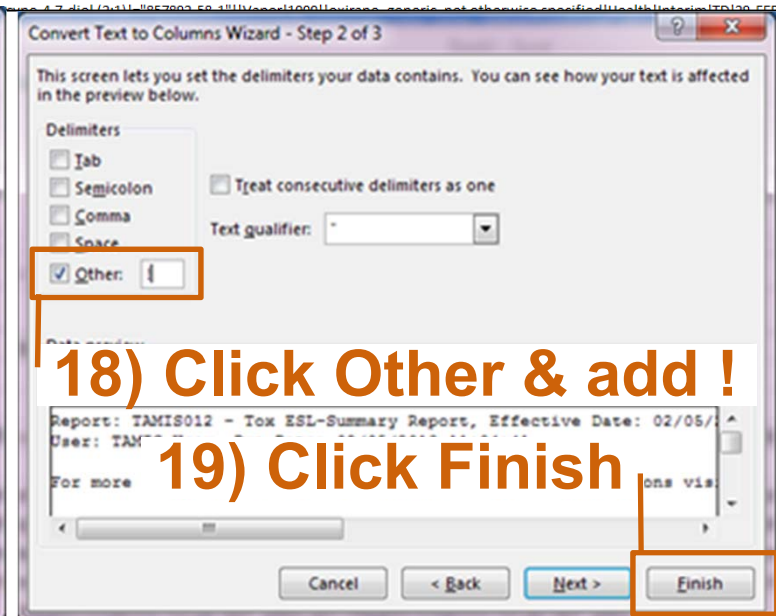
Convert Text to Columns Wizard - Step 2 of 3

This screen lets you set the delimiters your data contains. You can see how your text is affected in the preview below.

Delimiters

Tab

Semicolon

Comma

Space

Other: |

Treat consecutive delimiters as one

Text qualifier: "

Data preview

18) Click Other & add !

Report: TAMIS012 - Tox ESL-Summary Report, Effective Date: 02/05/

User: TAM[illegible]

For more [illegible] ons vis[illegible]

19) Click Finish

Cancel

< Back

Next >

Finish